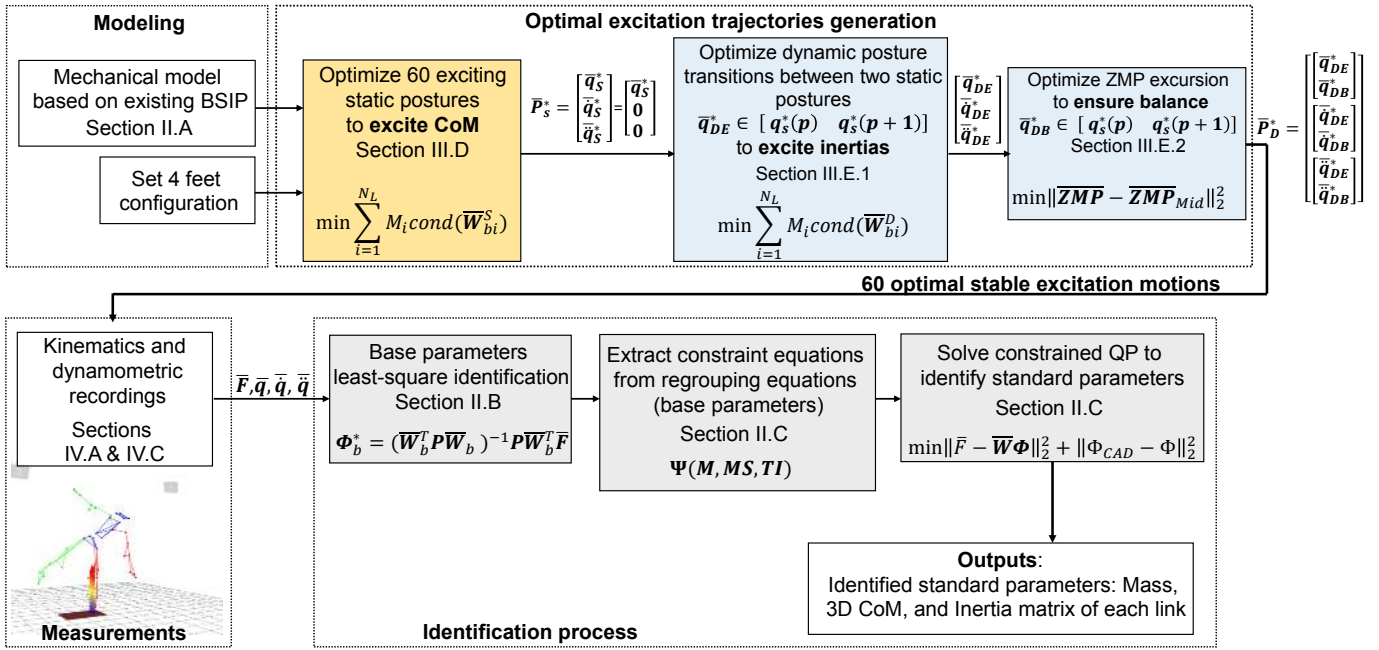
Modeling

Mechanical model based on existing BSIP
Section II.A

Set 4 feet configuration

Optimal excitation trajectories generation

Optimize 60 exciting static postures to **excite CoM**
Section III.D
$\min \sum_{i=1}^{N_L} M_i cond(\overline{W}_{bi}^S)$

$\overline{P}_s^* = \begin{bmatrix} \overline{q}_S^* \\ \dot{\overline{q}}_S^* \\ \ddot{\overline{q}}_S^* \end{bmatrix} = \begin{bmatrix} \overline{q}_S^* \\ 0 \\ 0 \end{bmatrix}$

Optimize dynamic posture transitions between two static postures
$\overline{q}_{DE}^* \in [\, q_s^*(p) \quad q_s^*(p+1)]$
to **excite inertias**
Section III.E.1
$\min \sum_{i=1}^{N_L} M_i cond(\overline{W}_{bi}^D)$

$\begin{bmatrix} \overline{q}_{DE}^* \\ \dot{\overline{q}}_{DE}^* \\ \ddot{\overline{q}}_{DE}^* \end{bmatrix}$

Optimize ZMP excursion to **ensure balance**
$\overline{q}_{DB}^* \in [\, q_s^*(p) \quad q_s^*(p+1)]$
Section III.E.2
$\min \| \overline{ZMP} - \overline{ZMP}_{Mid} \|_2^2$

$\overline{P}_D^* = \begin{bmatrix} \begin{bmatrix} \overline{q}_{DE}^* \\ \overline{q}_{DB}^* \end{bmatrix} \\ \begin{bmatrix} \dot{\overline{q}}_{DE}^* \\ \dot{\overline{q}}_{DB}^* \end{bmatrix} \\ \begin{bmatrix} \ddot{\overline{q}}_{DE}^* \\ \ddot{\overline{q}}_{DB}^* \end{bmatrix} \end{bmatrix}$

60 optimal stable excitation motions

Kinematics and dynamometric recordings
Sections IV.A & IV.C

Measurements

$\overline{F}, \overline{q}, \dot{\overline{q}}, \ddot{\overline{q}}$

Base parameters least-square identification
Section II.B
$\Phi_b^* = (\overline{W}_b^T P \overline{W}_b)^{-1} P \overline{W}_b^T \overline{F}$

Extract constraint equations from regrouping equations (base parameters)
Section II.C
$\Psi(M, MS, TI)$

Solve constrained QP to identify standard parameters
Section II.C
$\min \| \overline{F} - \overline{W}\Phi \|_2^2 + \| \Phi_{CAD} - \Phi \|_2^2$

**Outputs**:
Identified standard parameters: Mass, 3D CoM, and Inertia matrix of each link

Identification process